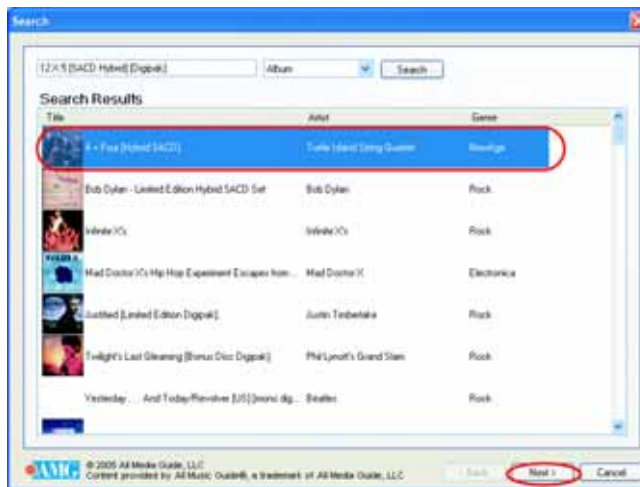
Search

12 X 5 [SACD Hybrid Digipak]

Album

Search

Search Results

| Title | Artist | Genre |
|---|---|---|
| 4 + Four [Hybrid SACD] | Turtle Island String Quartet | Prestige |
| Bob Dylan - Limited Edition Hybrid SACD Set | Bob Dylan | Rock |
| Infinite X's | Infinite X's | Rock |
| Mad Doctor X's Hip Hop Experiment Escapes from... | Mad Doctor X | Electronica |
| Justified [Limited Edition Digipak] | Justin Timberlake | Rock |
| Twilight's Last Gleaming [Bonus Disc Digipak] | Phil Lynott's Grand Slam | Rock |
| Yesterday... And Today/Revolver [US] [mono dig... | Beatles | Rock |

AMG © 2005 All Media Guide, LLC
Content provided by All Music Guide®, a trademark of All Media Guide, LLC

Back

Next >

Cancel